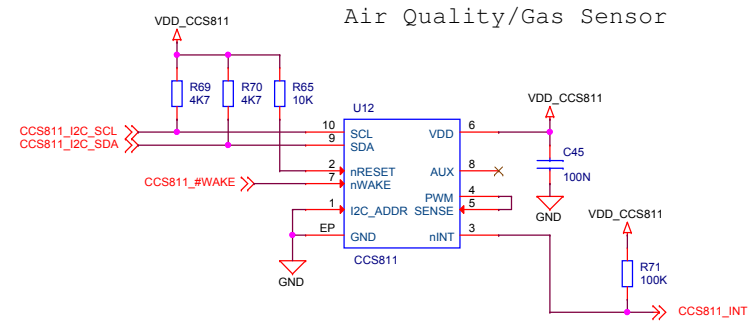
Air Quality/Gas Sensor

VDD_CCS811

R69 4K7
R70 4K7
R65 10K

U12

CCS811_I2C_SCL
CCS811_I2C_SDA
CCS811_#WAKE

10 SCL
9 SDA
2 nRESET
7 nWAKE
1 I2C_ADDR
EP GND

6 VDD
8 AUX
4 PWM
5 SENSE
3 nINT

CCS811

GND

VDD_CCS811
C45
100N
GND

VDD_CCS811
R71
100K

CCS811_INT